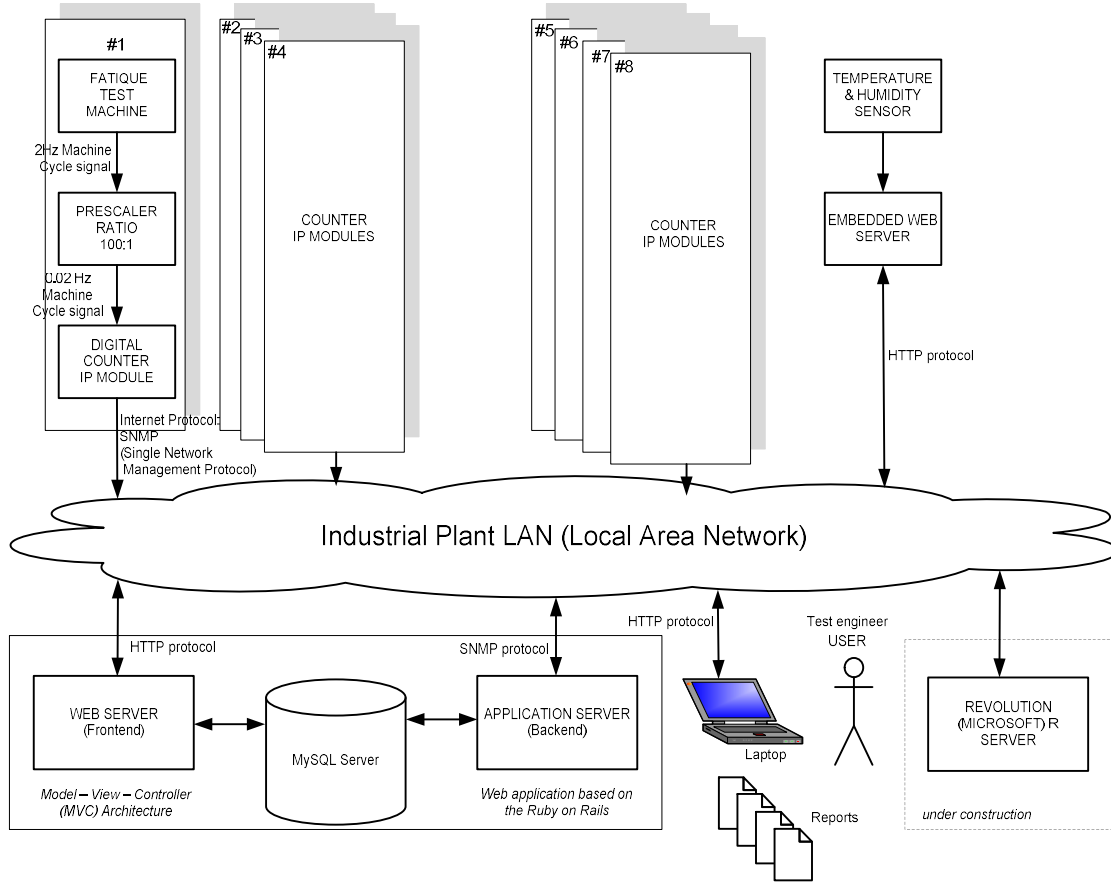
#1

FATIQUE TEST MACHINE

2Hz Machine Cycle signal

PRESCALER RATIO 100:1

0,02 Hz Machine Cycle signal

DIGITAL COUNTER IP MODULE

Internet Protocol: SNMP (Single Network Management Protocol)

#2 #3 #4

COUNTER IP MODULES

#5 #6 #7 #8

COUNTER IP MODULES

TEMPERATURE & HUMIDITY SENSOR

EMBEDDED WEB SERVER

HTTP protocol

Industrial Plant LAN (Local Area Network)

HTTP protocol

SNMP protocol

WEB SERVER (Frontend)

MySQL Server

APPLICATION SERVER (Backend)

Model – View – Controller (MVC) Architecture

Web application based on the Ruby on Rails

HTTP protocol

Laptop

Reports

Test engineer USER

REVOLUTION (MICROSOFT) R SERVER

under construction